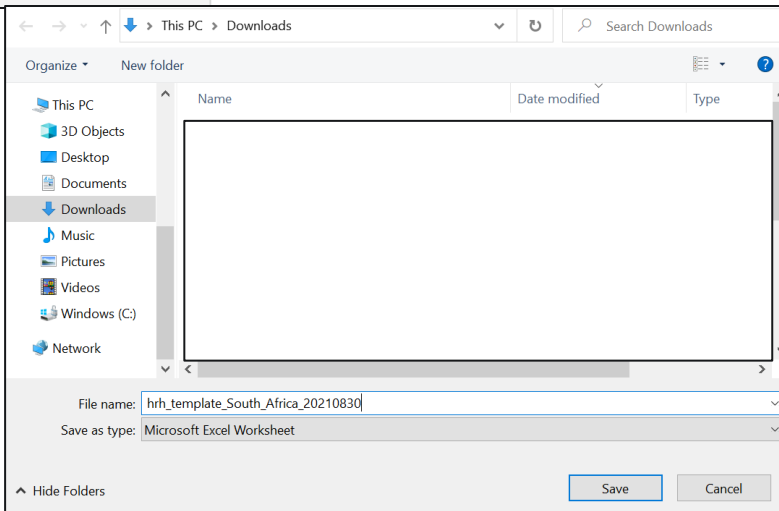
This PC > Downloads

Search Downloads

Organize ▾

New folder

This PC

3D Objects

Desktop

Documents

Downloads

Music

Pictures

Videos

Windows (C:)

Network

Name

Date modified

Type

File name: hrh_template_South_Africa_20210830

Save as type: Microsoft Excel Worksheet

Hide Folders

Save

Cancel